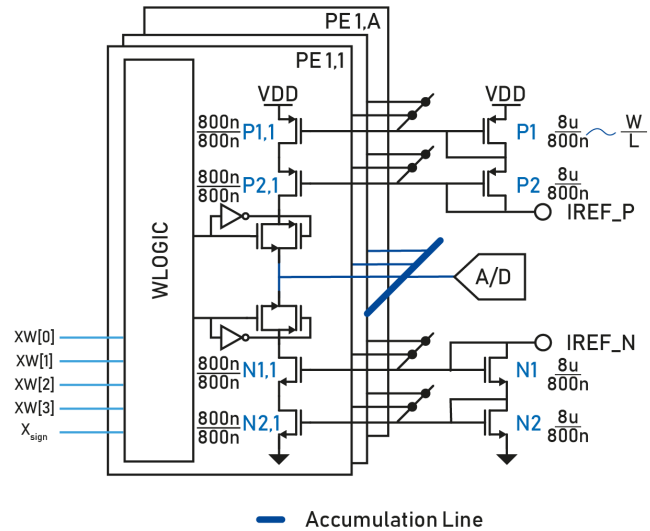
PE 1,A

PE 1,1

WLOGIC

VDD

$\frac{800n}{800n}$ P1,1

$\frac{800n}{800n}$ P2,1

$\frac{800n}{800n}$ N1,1

$\frac{800n}{800n}$ N2,1

VDD

P1 $\frac{8u}{800n}$ ~ $\frac{W}{L}$

P2 $\frac{8u}{800n}$

IREF_P

A/D

IREF_N

N1 $\frac{8u}{800n}$

N2 $\frac{8u}{800n}$

XW[0]

XW[1]

XW[2]

XW[3]

$X_{sign}$

Accumulation Line